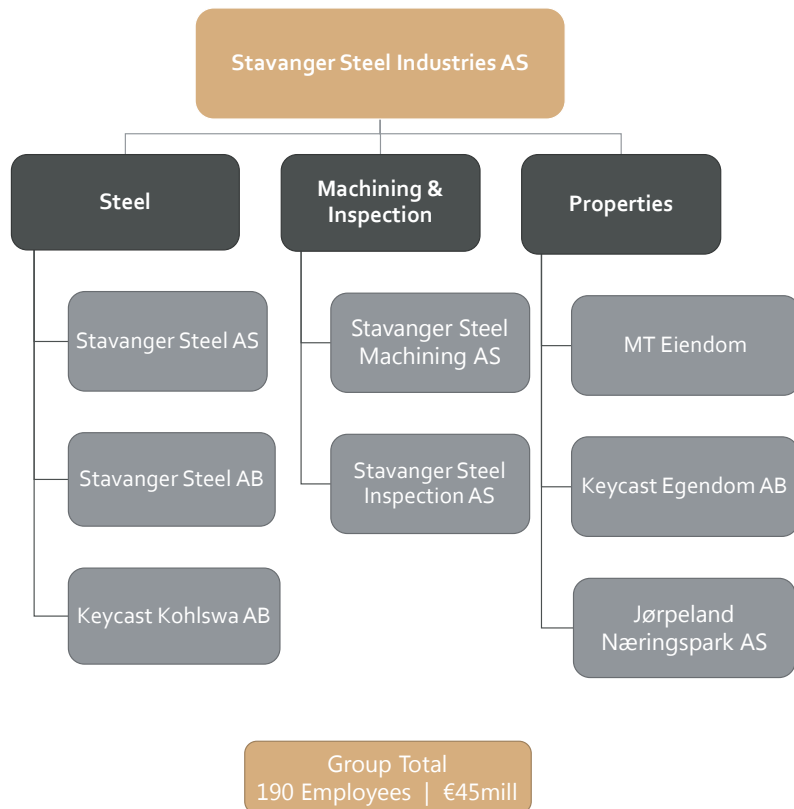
Stavanger Steel Industries AS

Steel

Stavanger Steel AS

Stavanger Steel AB

Keycast Kohlswa AB

Machining & Inspection

Stavanger Steel Machining AS

Stavanger Steel Inspection AS

Properties

MT Eiendom

Keycast Egendom AB

Jørpeland Næringspark AS

Group Total
190 Employees | €45mill